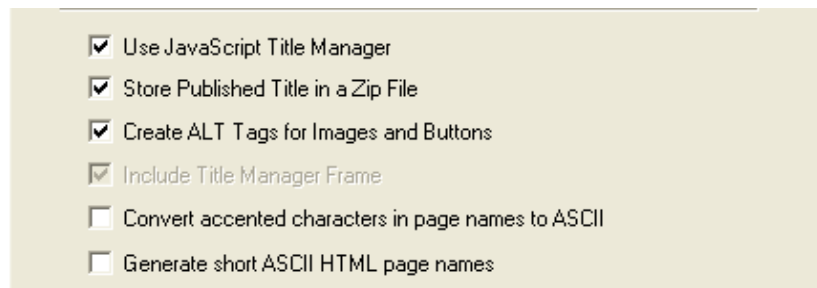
Use JavaScript Title Manager
Store Published Title in a Zip File
Create ALT Tags for Images and Buttons
Include Title Manager Frame
Convert accented characters in page names to ASCII
Generate short ASCII HTML page names